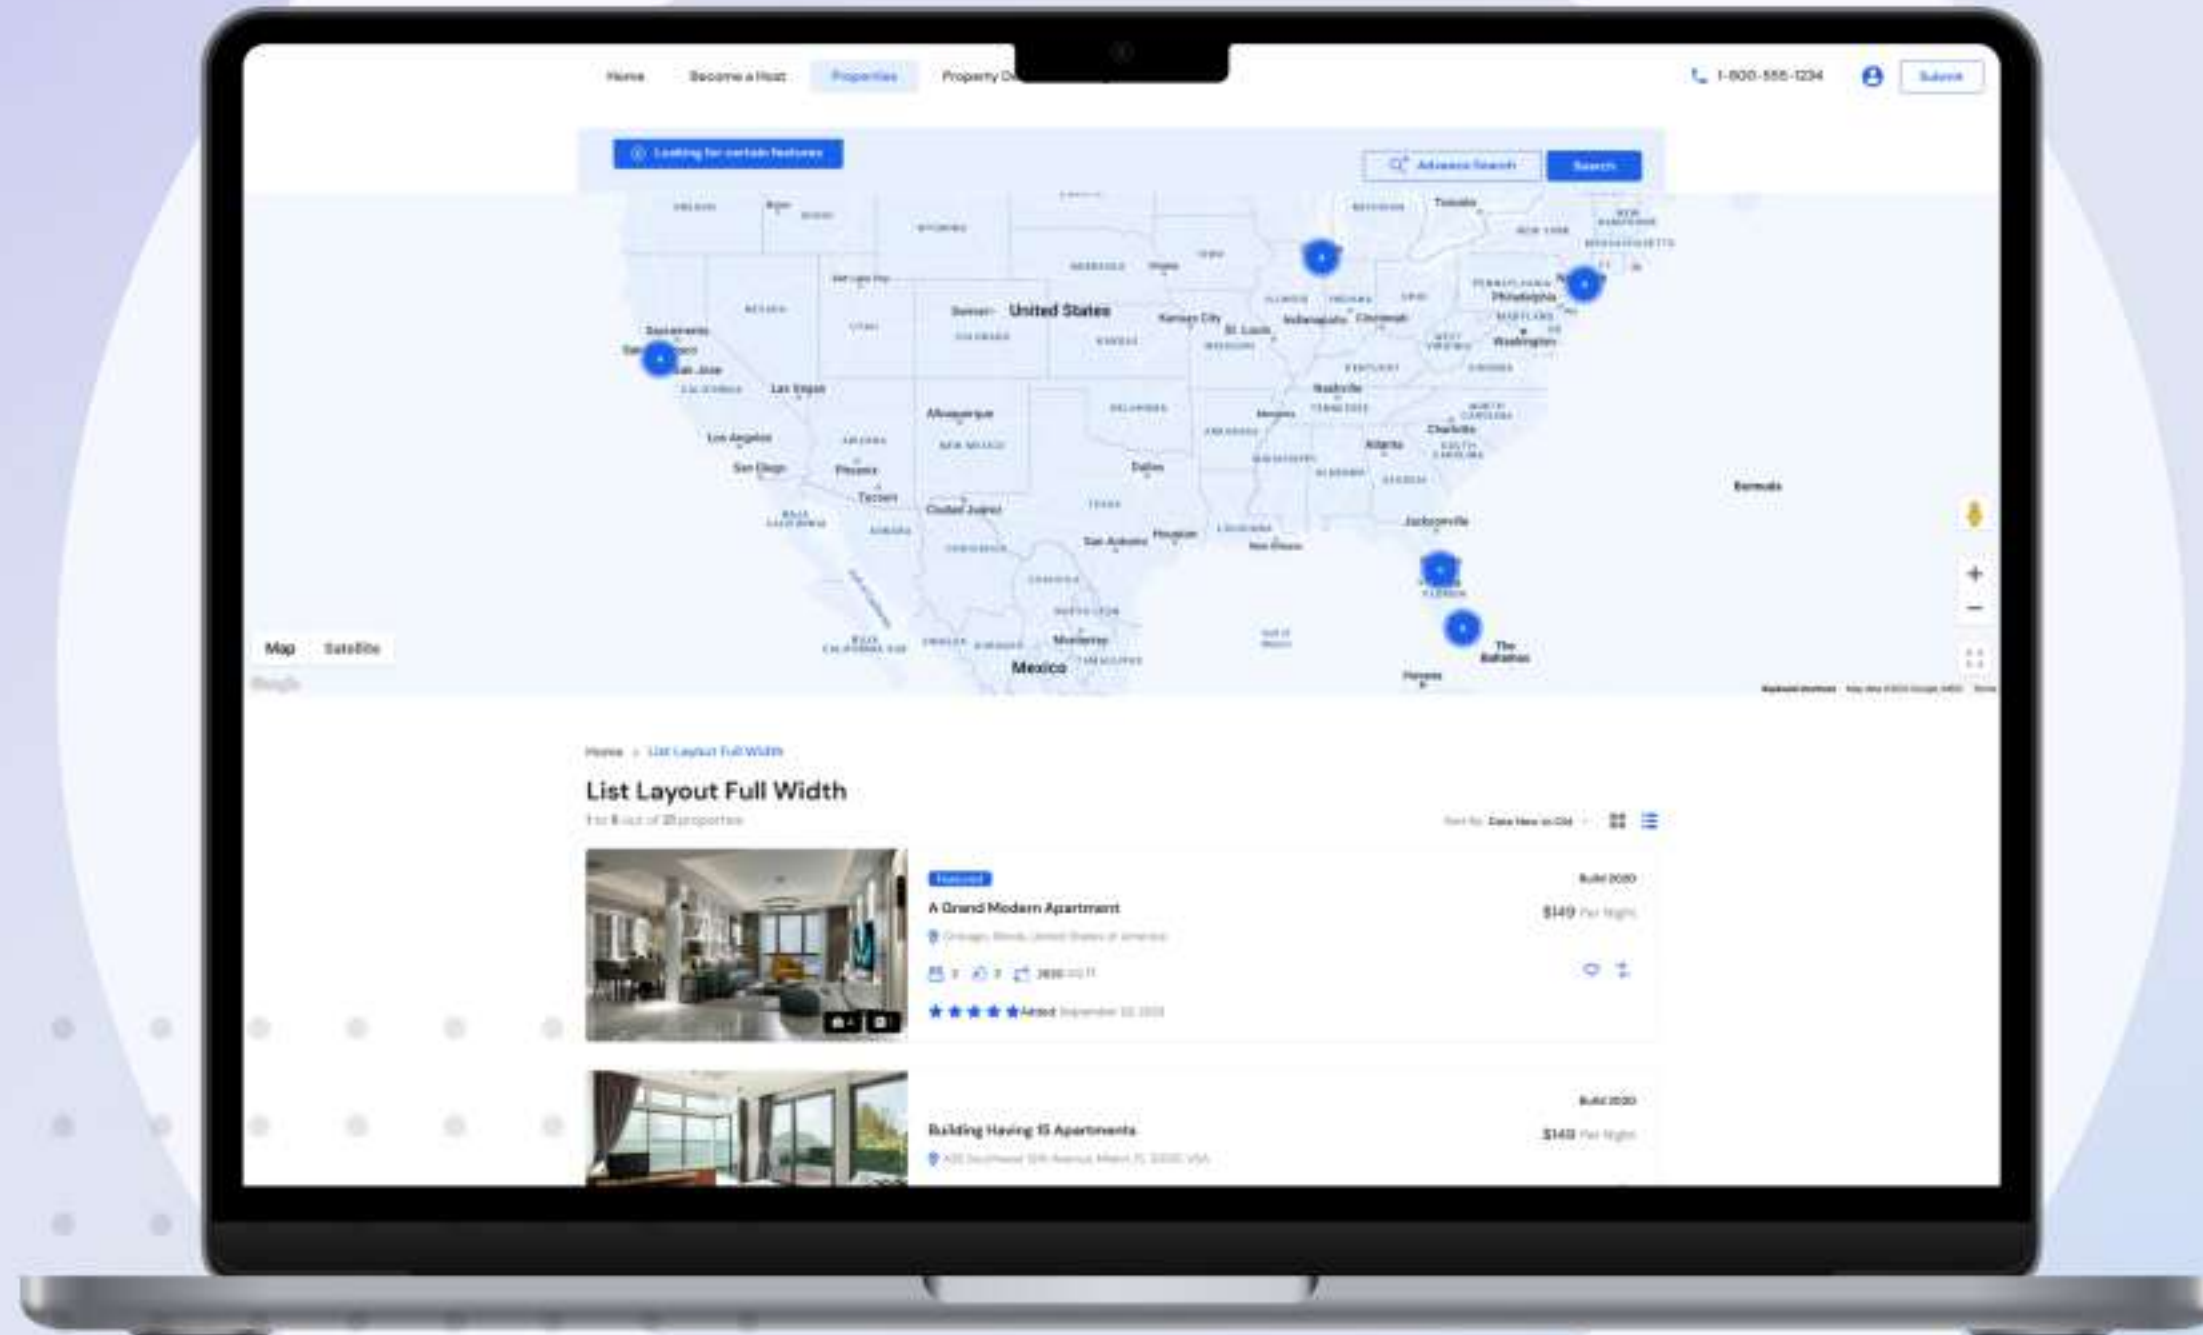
Home Become a Host Properties Property D

1-800-555-1234

Submit

Looking for certain features

Advance Search Search

Toronto

United States

Sacramento

San Jose

Las Vegas

Los Angeles

San Diego

Phoenix

Tucson

Albuquerque

Ciudad Juárez

Dallas

San Antonio

Houston

Kansas City

St. Louis

Indianapolis

Cincinnati

Nashville

Atlanta

Charlotte

Philadelphia

Washington

Jacksonville

Monterrey

Mexico

Havana

The Bahamas

Bermuda

Map Satellite

Google

Home > List Layout Full Width

List Layout Full Width

1 to 8 out of 20 properties

Sort by: Date New to Old

Featured

Build 2020

A Grand Modern Apartment

$149 Per Night

Chicago, Illinois, United States of America

Added September 22, 2023

Build 2020

Building Having 15 Apartments

$149 Per Night